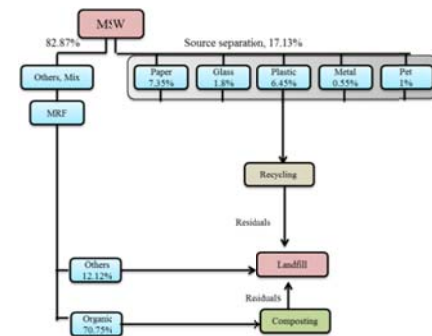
MSW

82.87%

Source separation, 17.13%

Others, Mix

Paper 7.35%

Glass 1.8%

Plastic 6.45%

Metal 0.55%

Pet 1%

MRF

Recycling

Residuals

Others 12.12%

Landfill

Residuals

Organic 70.75%

Composting